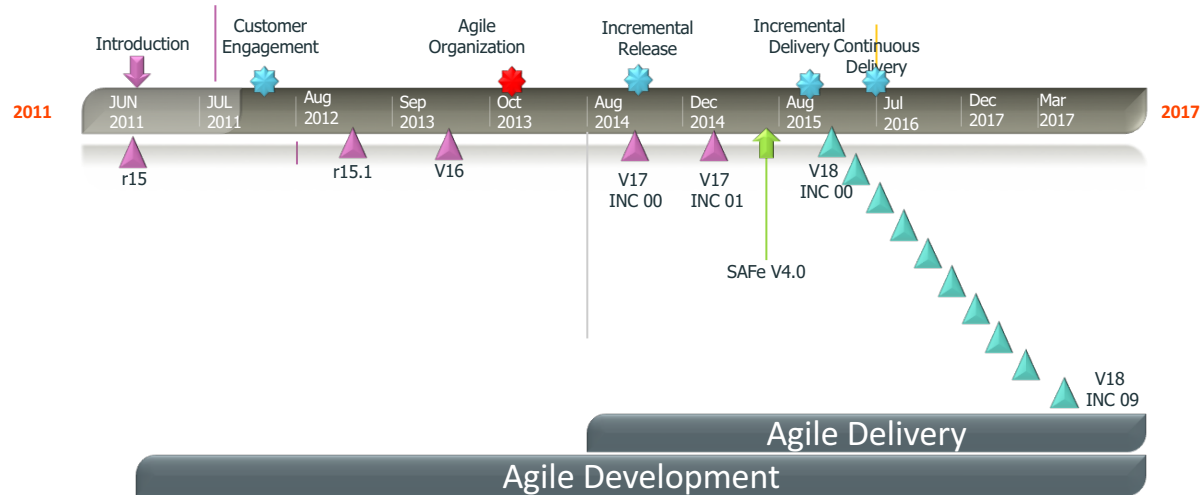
Introduction

Customer Engagement

Agile Organization

Incremental Release

Incremental Delivery

Continuous Delivery

2011

JUN 2011

JUL 2011

Aug 2012

Sep 2013

Oct 2013

Aug 2014

Dec 2014

Aug 2015

Jul 2016

Dec 2017

Mar 2017

2017

r15

r15.1

V16

V17 INC 00

V17 INC 01

SAFe V4.0

V18 INC 00

V18 INC 09

Agile Delivery

Agile Development